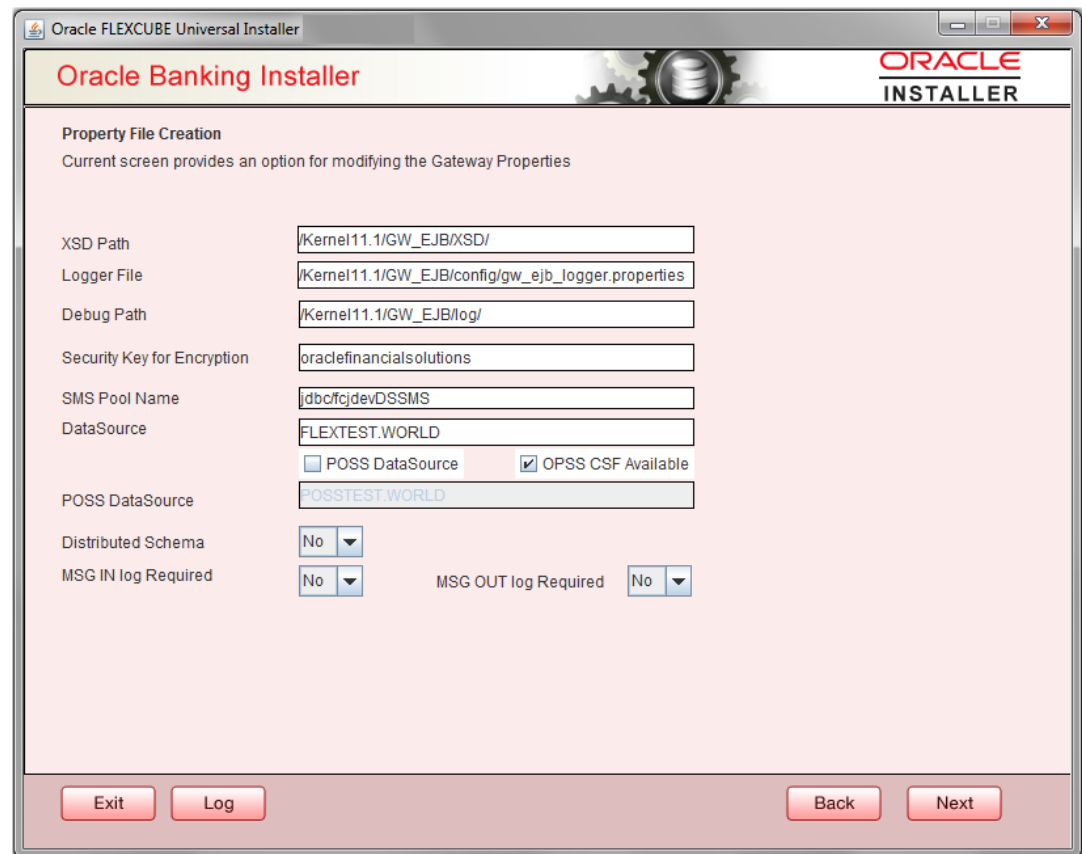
Oracle FLEXCUBE Universal Installer

Oracle Banking Installer

ORACLE
INSTALLER

Property File Creation
Current screen provides an option for modifying the Gateway Properties

XSD Path /Kernel11.1/GW_EJB/XSD/
Logger File /Kernel11.1/GW_EJB/config/gw_ejb_logger.properties
Debug Path /Kernel11.1/GW_EJB/log/
Security Key for Encryption oraclefinancialsolutions
SMS Pool Name jdbc/fcjdevDSSMS
DataSource FLEXTEST.WORLD
POSS DataSource
OPSS CSF Available
POSS DataSource POSSTEST.WORLD
Distributed Schema No
MSG IN log Required No
MSG OUT log Required No

Exit
Log
Back
Next